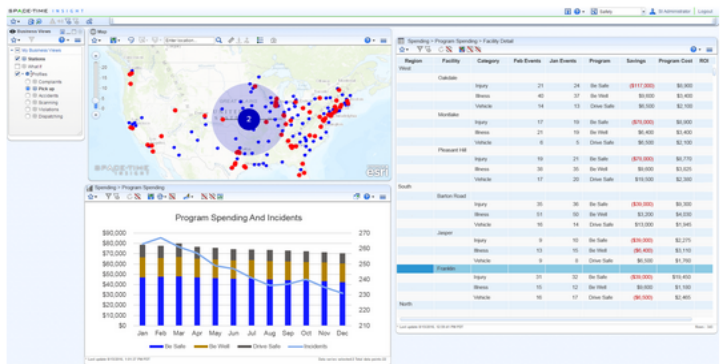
SPADETIME INSIGHT

Safety

Sh Administrator Logout

Business Views

My Business Views

Stations

What If

Profiles

Complaints

Pick up

Accidents

Scanning

Violations

Dispatching

Map

Enter location

2

SPADETIME INSIGHT

esri

Spending > Program Spending > Facility Detail

| Region | Facility | Category | Feb Events | Jan Events | Program | Savings | Program Cost | ROI |
|---|---|---|---|---|---|---|---|---|
| West | | | | | | | | |
| | Oakdale | | | | | | | |
| | | Injury | 21 | 24 | Be Safe | ($117,000) | $6,800 | |
| | | Illness | 40 | 37 | Be Well | $9,600 | $3,400 | |
| | | Vehicle | 14 | 13 | Drive Safe | $6,500 | $2,100 | |
| | Montlake | | | | | | | |
| | | Injury | 17 | 19 | Be Safe | ($78,000) | $4,900 | |
| | | Illness | 21 | 19 | Be Well | $6,400 | $3,400 | |
| | | Vehicle | 6 | 5 | Drive Safe | $6,500 | $2,100 | |
| | Pleasant Hill | | | | | | | |
| | | Injury | 15 | 21 | Be Safe | ($78,000) | $6,770 | |
| | | Illness | 30 | 35 | Be Well | $9,000 | $3,820 | |
| | | Vehicle | 17 | 20 | Drive Safe | $16,500 | $2,300 | |
| South | | | | | | | | |
| | Barton Road | | | | | | | |
| | | Injury | 35 | 36 | Be Safe | ($39,000) | $9,300 | |
| | | Illness | 51 | 50 | Be Well | $3,200 | $4,030 | |
| | | Vehicle | 16 | 14 | Drive Safe | $13,000 | $1,945 | |
| | Jasper | | | | | | | |
| | | Injury | 9 | 10 | Be Safe | ($39,000) | $2,275 | |
| | | Illness | 15 | 15 | Be Well | ($6,400) | $3,110 | |
| | | Vehicle | 8 | 9 | Drive Safe | $6,500 | $1,760 | |
| | Franklin | | | | | | | |
| | | Injury | 31 | 32 | Be Safe | ($39,000) | $10,400 | |
| | | Illness | 15 | 12 | Be Well | $9,600 | $1,100 | |
| | | Vehicle | 16 | 17 | Drive Safe | ($6,500) | $2,405 | |
| North | | | | | | | | |

Last update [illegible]

Rows: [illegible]

Spending > Program Spending

Program Spending And Incidents

$90,000
$80,000
$70,000
$60,000
$50,000
$40,000
$30,000
$20,000
$10,000
$0

270
260
250
240
230
220

Jan Feb Mar Apr May Jun Jul Aug Sep Oct Nov Dec

Be Safe Be Well Drive Safe Incidents

Last update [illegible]